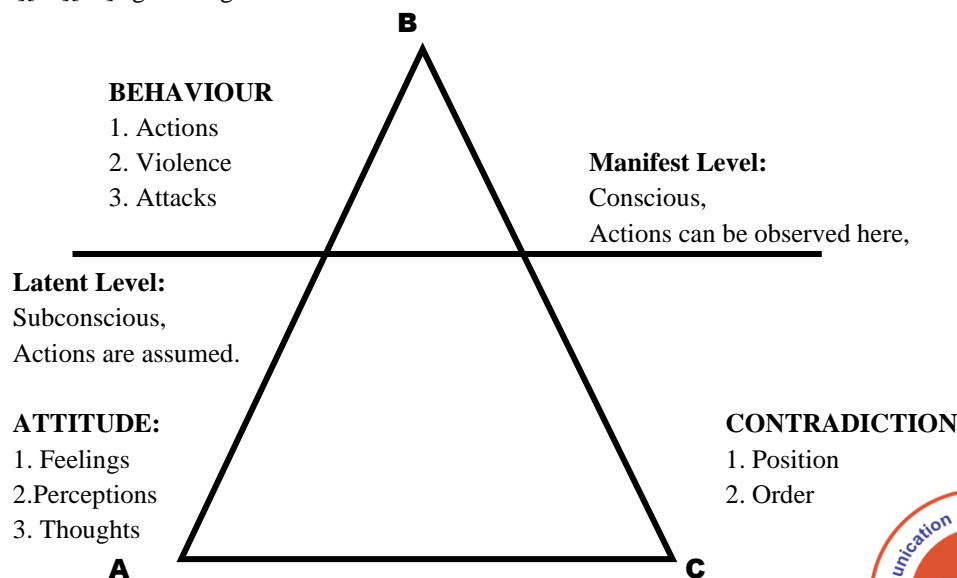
B

BEHAVIOUR
1. Actions
2. Violence
3. Attacks

Manifest Level:
Conscious,
Actions can be observed here,

Latent Level:
Subconscious,
Actions are assumed.

ATTITUDE:
1. Feelings
2.Perceptions
3. Thoughts

CONTRADICTION
1. Position
2. Order

A

C

unication